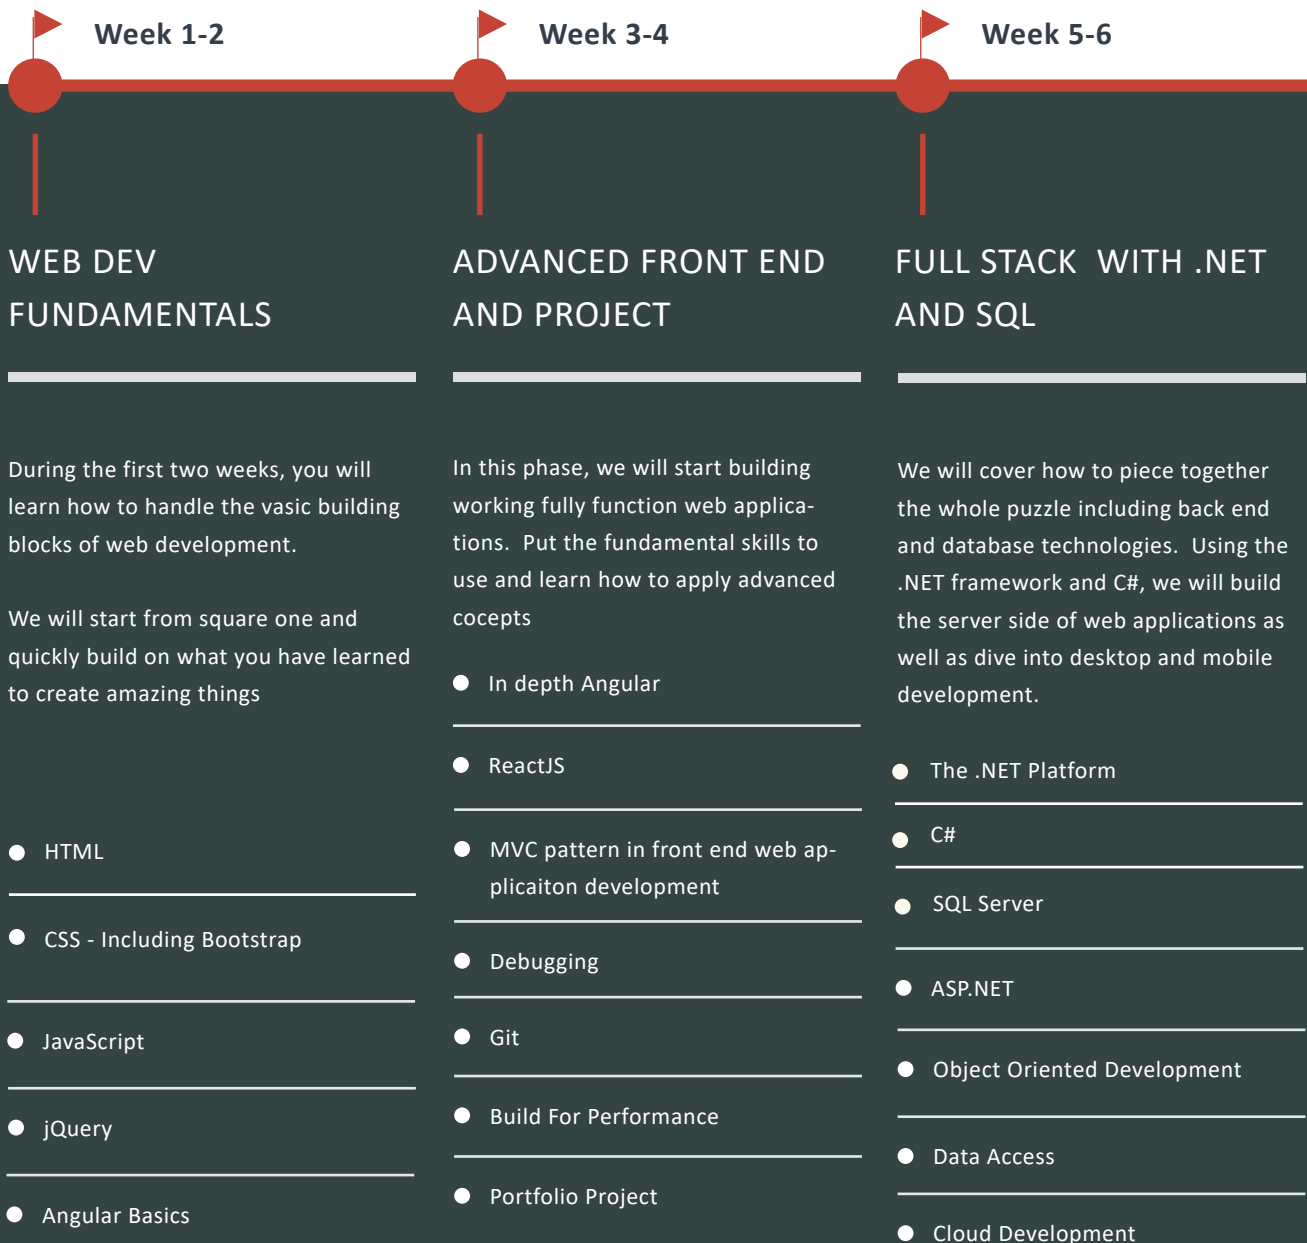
Week 1-2

WEB DEV FUNDAMENTALS

During the first two weeks, you will learn how to handle the vasic building blocks of web development.

We will start from square one and quickly build on what you have learned to create amazing things

- HTML
- CSS - Including Bootstrap
- JavaScript
- jQuery
- Angular Basics

Week 3-4

ADVANCED FRONT END AND PROJECT

In this phase, we will start building working fully function web applications. Put the fundamental skills to use and learn how to apply advanced cocepts

- In depth Angular
- ReactJS
- MVC pattern in front end web applicaiton development
- Debugging
- Git
- Build For Performance
- Portfolio Project

Week 5-6

FULL STACK WITH .NET AND SQL

We will cover how to piece together the whole puzzle including back end and database technologies. Using the .NET framework and C#, we will build the server side of web applications as well as dive into desktop and mobile development.

- The .NET Platform
- C#
- SQL Server
- ASP.NET
- Object Oriented Development
- Data Access
- Cloud Development